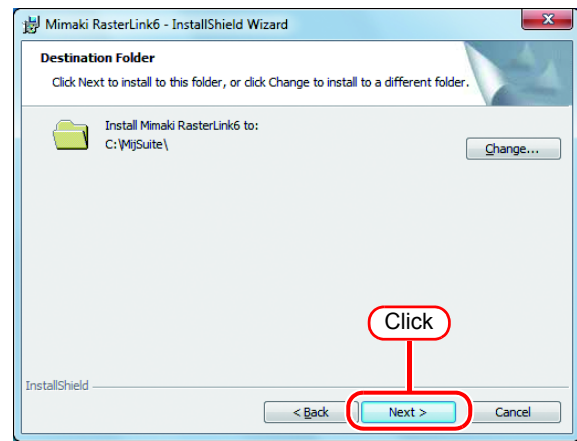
Mimaki RasterLink6 - InstallShield Wizard

Destination Folder

Click Next to install to this folder, or click Change to install to a different folder.

Install Mimaki RasterLink6 to:
C:\MijSuite\

Change...

Click

InstallShield

< Back

Next >

Cancel